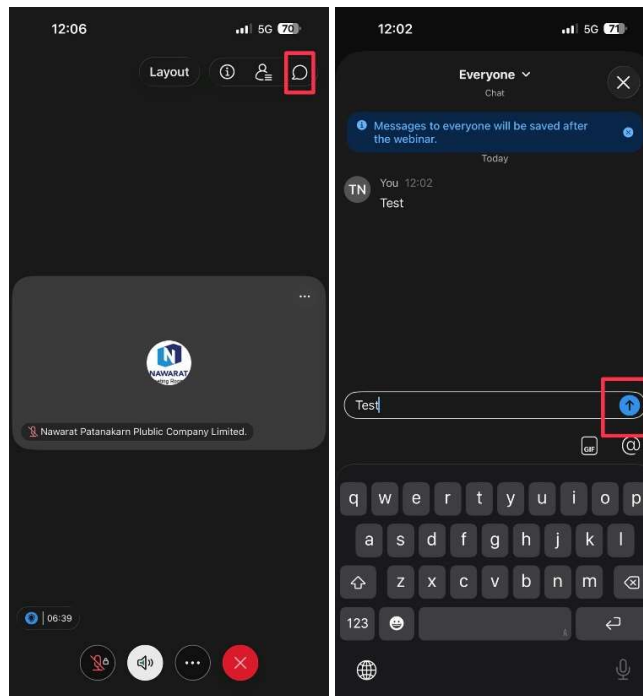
12:06
5G 70

Layout

NAWARAT
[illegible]

Nawarat Patanakarn Plublic Company Limited.

06:39

12:02
5G 71

Everyone
Chat

Messages to everyone will be saved after the webinar.

Today

TN
You 12:02
Test

Test

GIF
@

q w e r t y u i o p
a s d f g h j k l
z x c v b n m
123